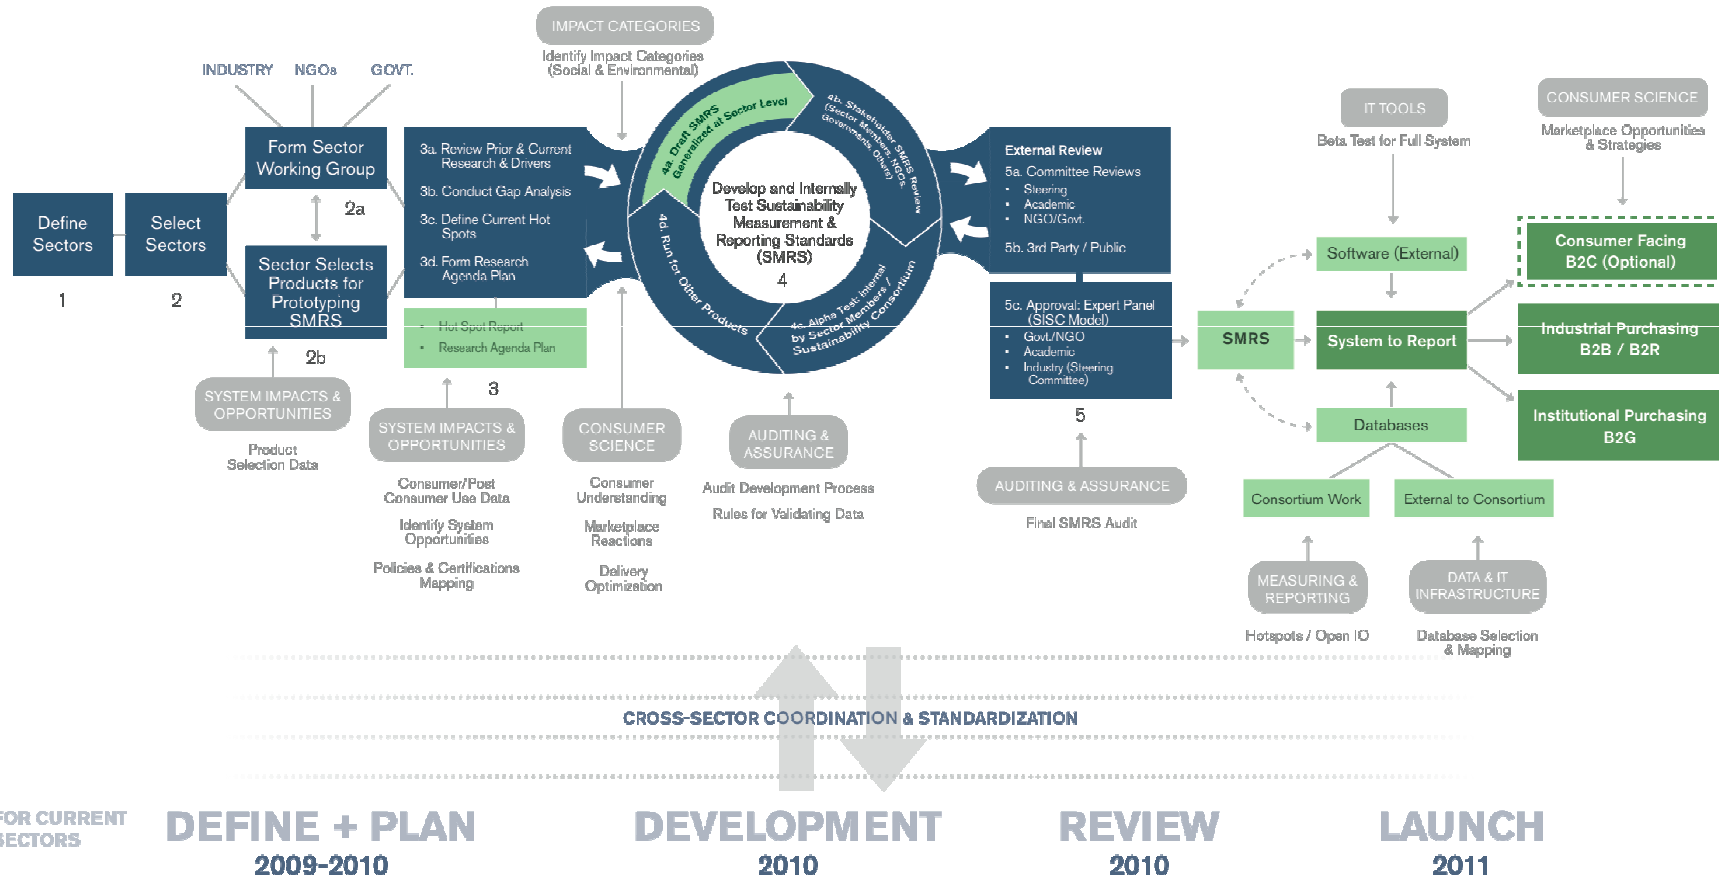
IMPACT CATEGORIES
Identify Impact Categories (Social & Environmental)

INDUSTRY NGOs GOVT.

Define Sectors
1

Select Sectors
2

Form Sector Working Group
2a

Sector Selects Products for Prototyping SMRS
2b

SYSTEM IMPACTS & OPPORTUNITIES
Product Selection Data

3a. Review Prior & Current Research & Drivers
3b. Conduct Gap Analysis
3c. Define Current Hot Spots
3d. Form Research Agenda Plan

• Hot Spot Report
• Research Agenda Plan
3

SYSTEM IMPACTS & OPPORTUNITIES
Consumer/Post Consumer Use Data
Identify System Opportunities
Policies & Certifications Mapping

CONSUMER SCIENCE
Consumer Understanding
Marketplace Reactions
Delivery Optimization

4a. Draft SMRS Generalized at Sector Level
4b. Stakeholder SMRS Review (Sector Members, NGOs, Governments, Others)
4c. Alpha Test: Internal by Sector Members / Sustainability Consortium
4d. Run for Other Products

Develop and Internally Test Sustainability Measurement & Reporting Standards (SMRS)
4

AUDITING & ASSURANCE
Audit Development Process
Rules for Validating Data

External Review
5a. Committee Reviews
• Steering
• Academic
• NGO/Govt.
5b. 3rd Party / Public

5c. Approval: Expert Panel (SISC Model)
• Govt/NGO
• Academic
• Industry (Steering Committee)
5

AUDITING & ASSURANCE
Final SMRS Audit

IT TOOLS
Beta Test for Full System

CONSUMER SCIENCE
Marketplace Opportunities & Strategies

Software (External)
SMRS
System to Report
Databases
Consortium Work
External to Consortium

Consumer Facing B2C (Optional)
Industrial Purchasing B2B / B2R
Institutional Purchasing B2G

MEASURING & REPORTING
Hotspots / Open IO

DATA & IT INFRASTRUCTURE
Database Selection & Mapping

CROSS-SECTOR COORDINATION & STANDARDIZATION

FOR CURRENT SECTORS
DEFINE + PLAN
2009-2010
DEVELOPMENT
2010
REVIEW
2010
LAUNCH
2011